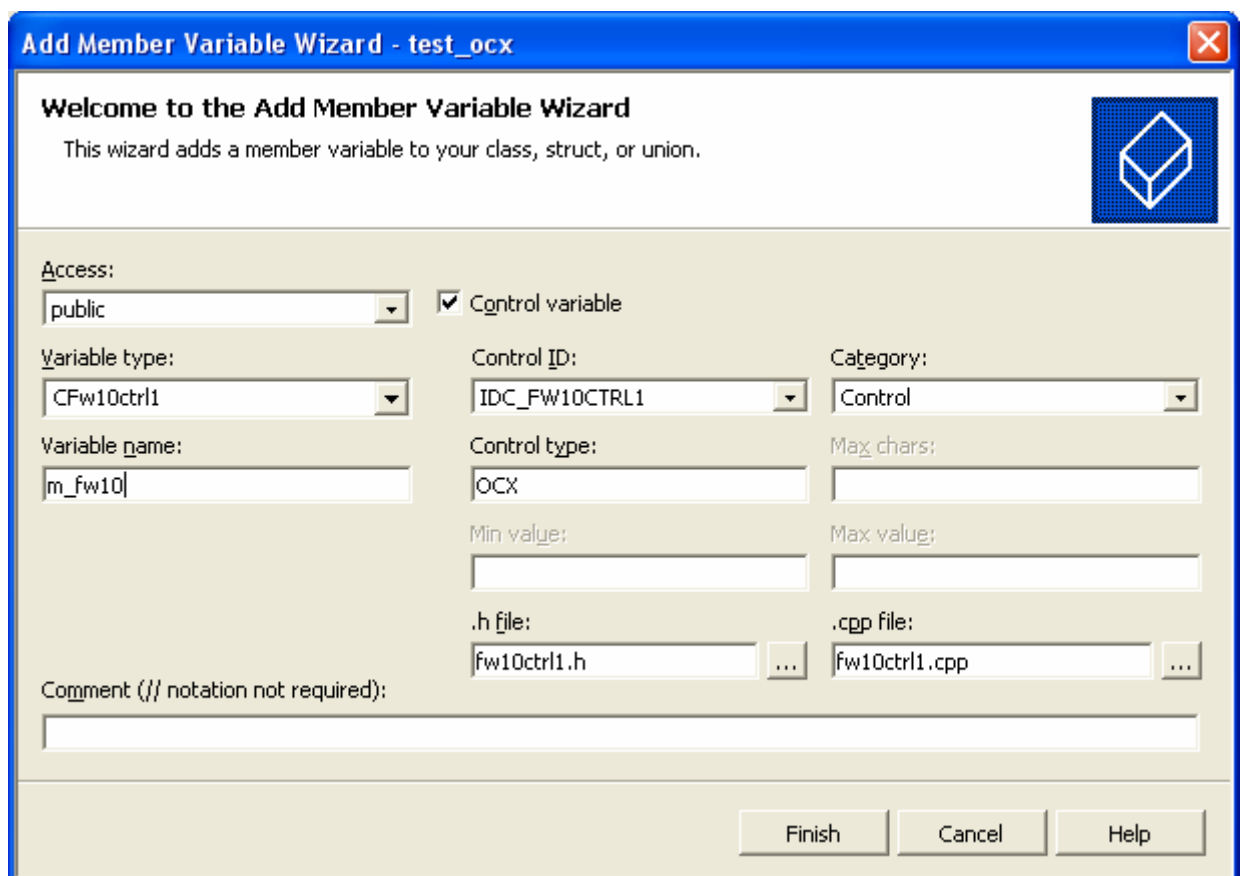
Add Member Variable Wizard - test_ocx

Welcome to the Add Member Variable Wizard

This wizard adds a member variable to your class, struct, or union.

Access:
public

Control variable

Variable type:
CFw10ctrl1

Control ID:
IDC_FW10CTRL1

Category:
Control

Variable name:
m_fw10

Control type:
OCX

Max chars:

Min value:

Max value:

.h file:
fw10ctrl1.h
...

.cpp file:
fw10ctrl1.cpp
...

Comment (// notation not required):

Finish

Cancel

Help